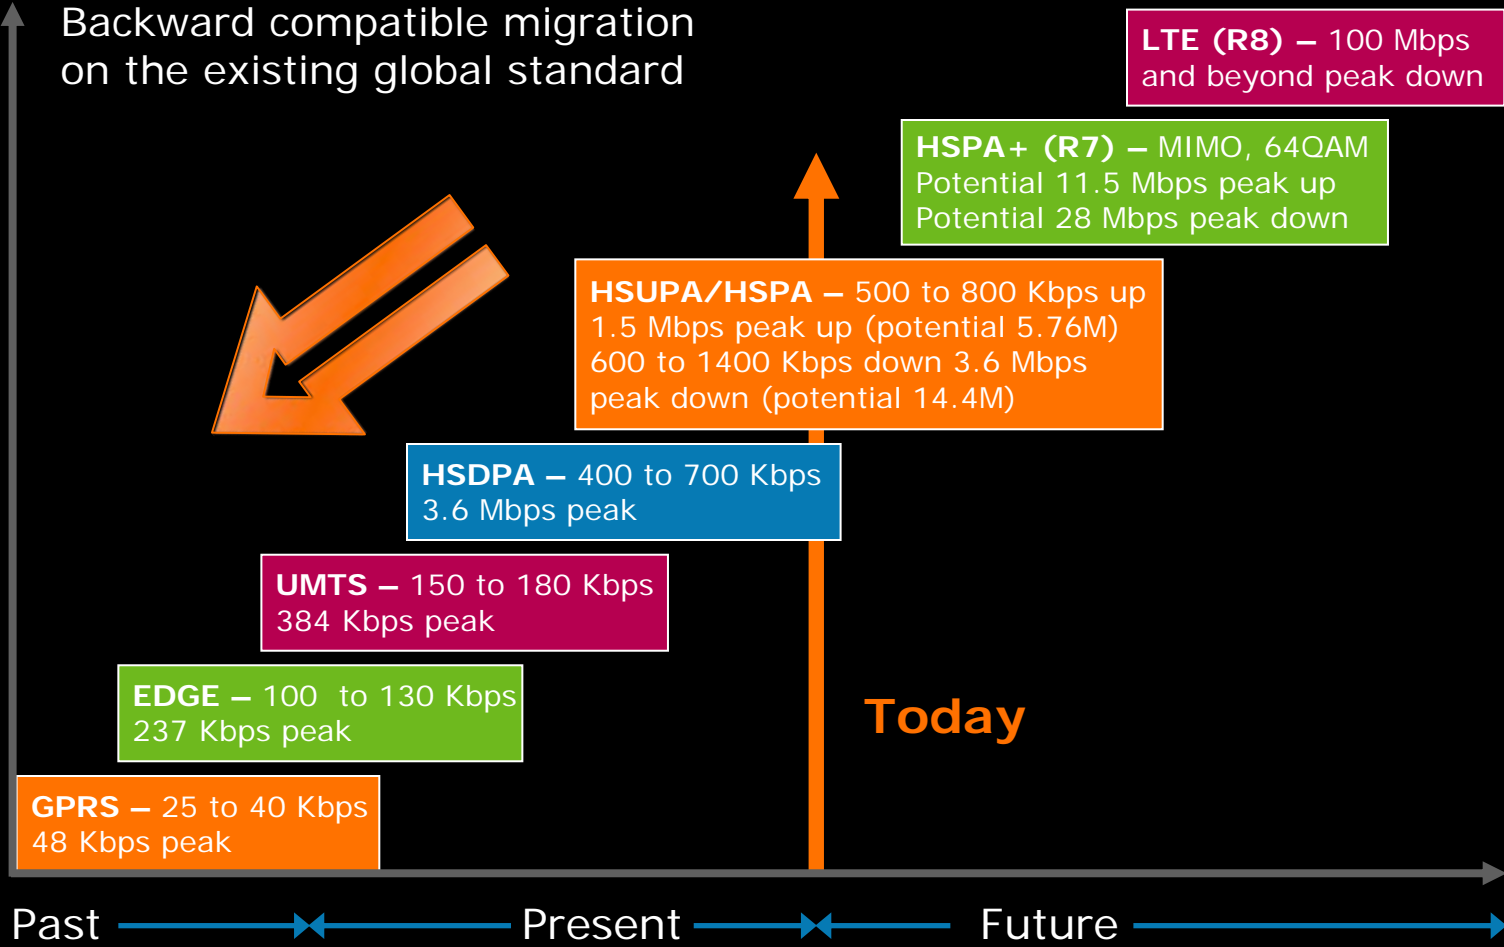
Backward compatible migration on the existing global standard

LTE (R8) – 100 Mbps and beyond peak down

HSPA+ (R7) – MIMO, 64QAM
Potential 11.5 Mbps peak up
Potential 28 Mbps peak down

HSUPA/HSPA – 500 to 800 Kbps up
1.5 Mbps peak up (potential 5.76M)
600 to 1400 Kbps down 3.6 Mbps peak down (potential 14.4M)

HSDPA – 400 to 700 Kbps
3.6 Mbps peak

UMTS – 150 to 180 Kbps
384 Kbps peak

EDGE – 100 to 130 Kbps
237 Kbps peak

GPRS – 25 to 40 Kbps
48 Kbps peak

Today

Past Present Future